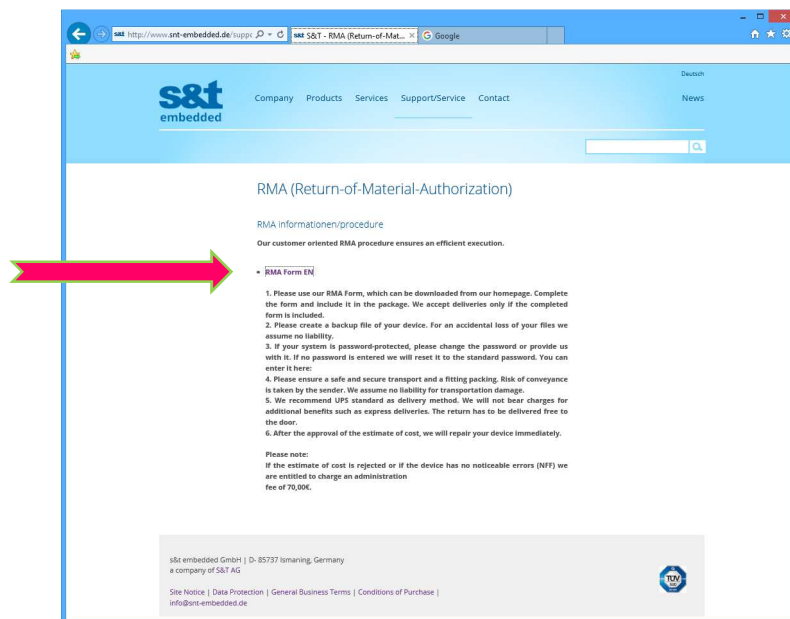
http://www.snt-embedded.de/suppc
S&T - RMA (Return-of-Mat...
Google

Deutsch
s&t embedded
Company Products Services Support/Service Contact
News

RMA (Return-of-Material-Authorization)

RMA informationen/procedure

Our customer oriented RMA procedure ensures an efficient execution.

RMA Form EN

1. Please use our RMA Form, which can be downloaded from our homepage. Complete the form and include it in the package. We accept deliveries only if the completed form is included.
2. Please create a backup file of your device. For an accidental loss of your files we assume no liability.
3. If your system is password-protected, please change the password or provide us with it. If no password is entered we will reset it to the standard password. You can enter it here:
4. Please ensure a safe and secure transport and a fitting packing. Risk of conveyance is taken by the sender. We assume no liability for transportation damage.
5. We recommend UPS standard as delivery method. We will not bear charges for additional benefits such as express deliveries. The return has to be delivered free to the door.
6. After the approval of the estimate of cost, we will repair your device immediately.

Please note:
If the estimate of cost is rejected or if the device has no noticeable errors (NFF) we are entitled to charge an administration fee of 70,00€.

s&t embedded GmbH | D- 85737 Ismaning, Germany
a company of S&T AG

Site Notice | Data Protection | General Business Terms | Conditions of Purchase |
info@snt-embedded.de

TÜV